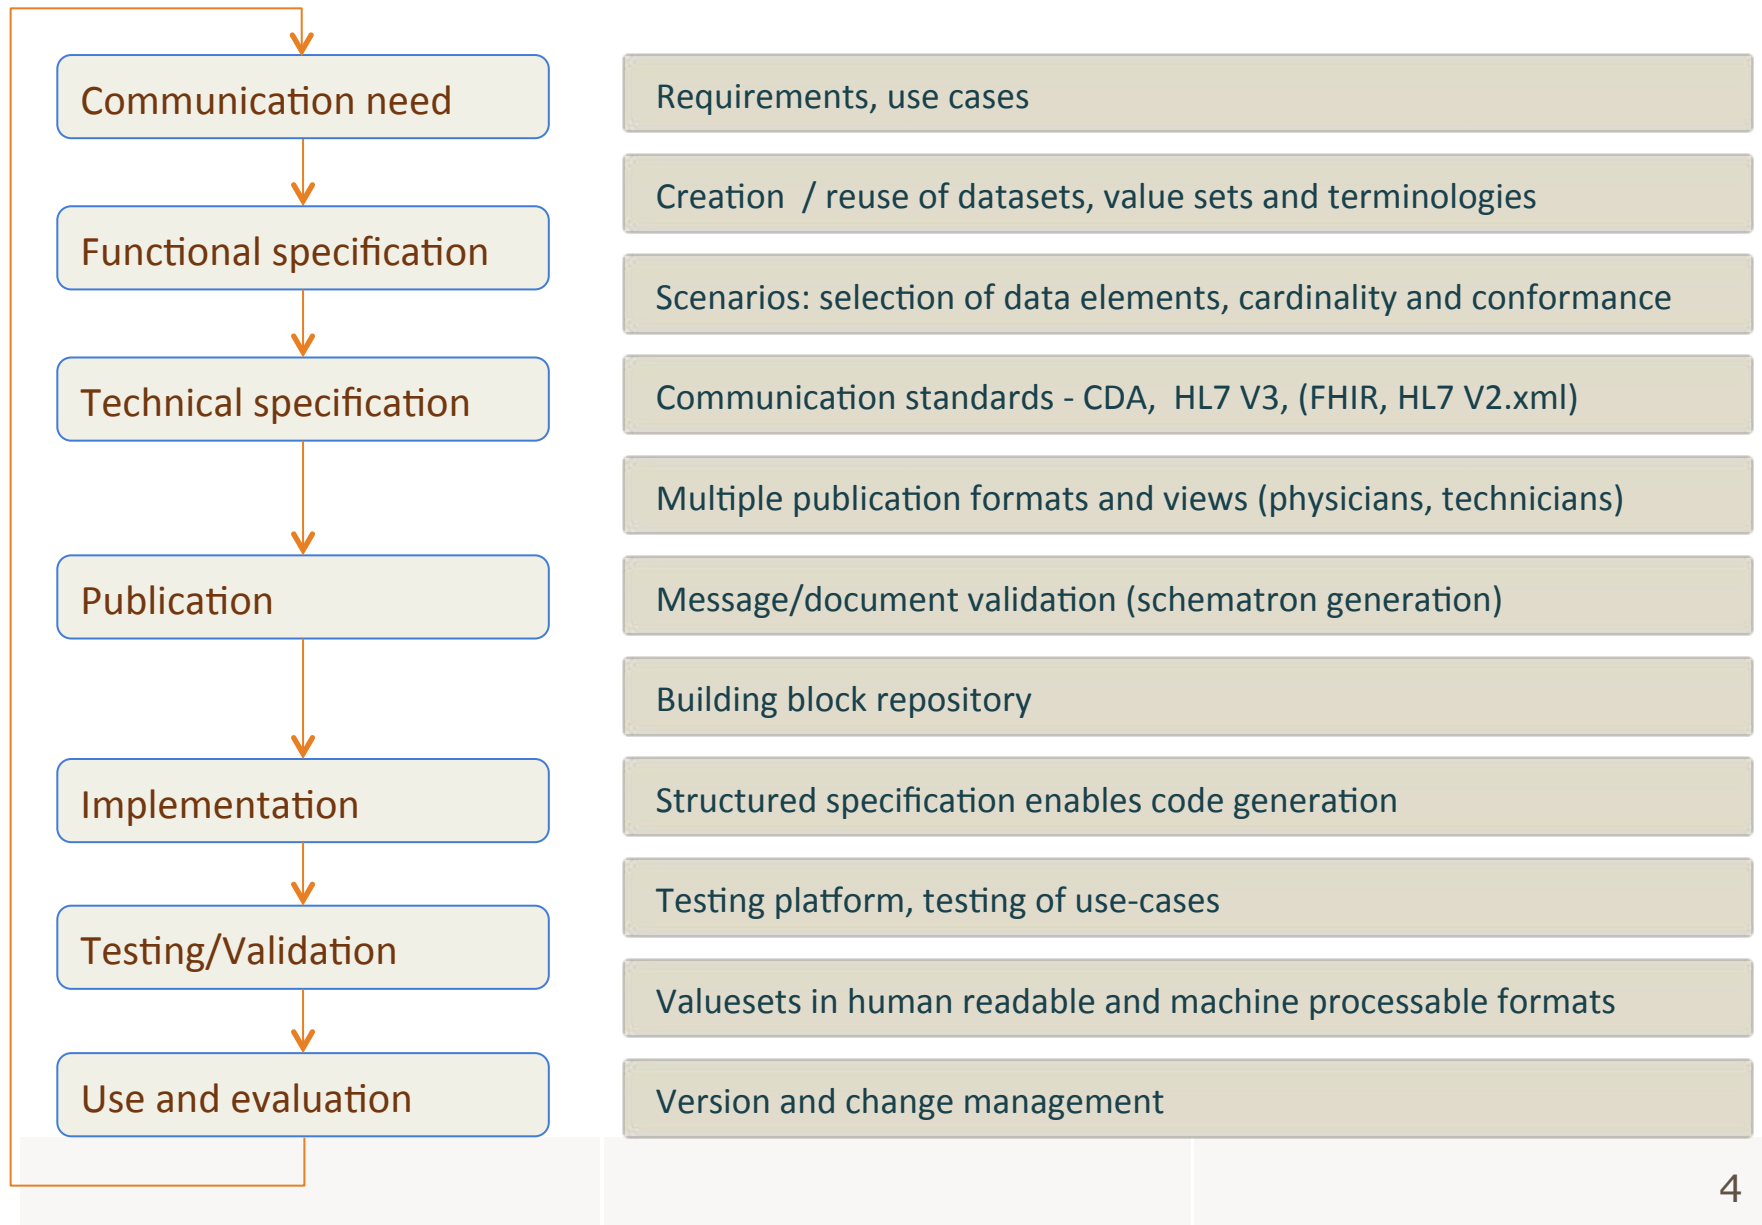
Communication need

Functional specification

Technical specification

Publication

Implementation

Testing/Validation

Use and evaluation

Requirements, use cases

Creation / reuse of datasets, value sets and terminologies

Scenarios: selection of data elements, cardinality and conformance

Communication standards - CDA, HL7 V3, (FHIR, HL7 V2.xml)

Multiple publication formats and views (physicians, technicians)

Message/document validation (schematron generation)

Building block repository

Structured specification enables code generation

Testing platform, testing of use-cases

Valuesets in human readable and machine processable formats

Version and change management

4